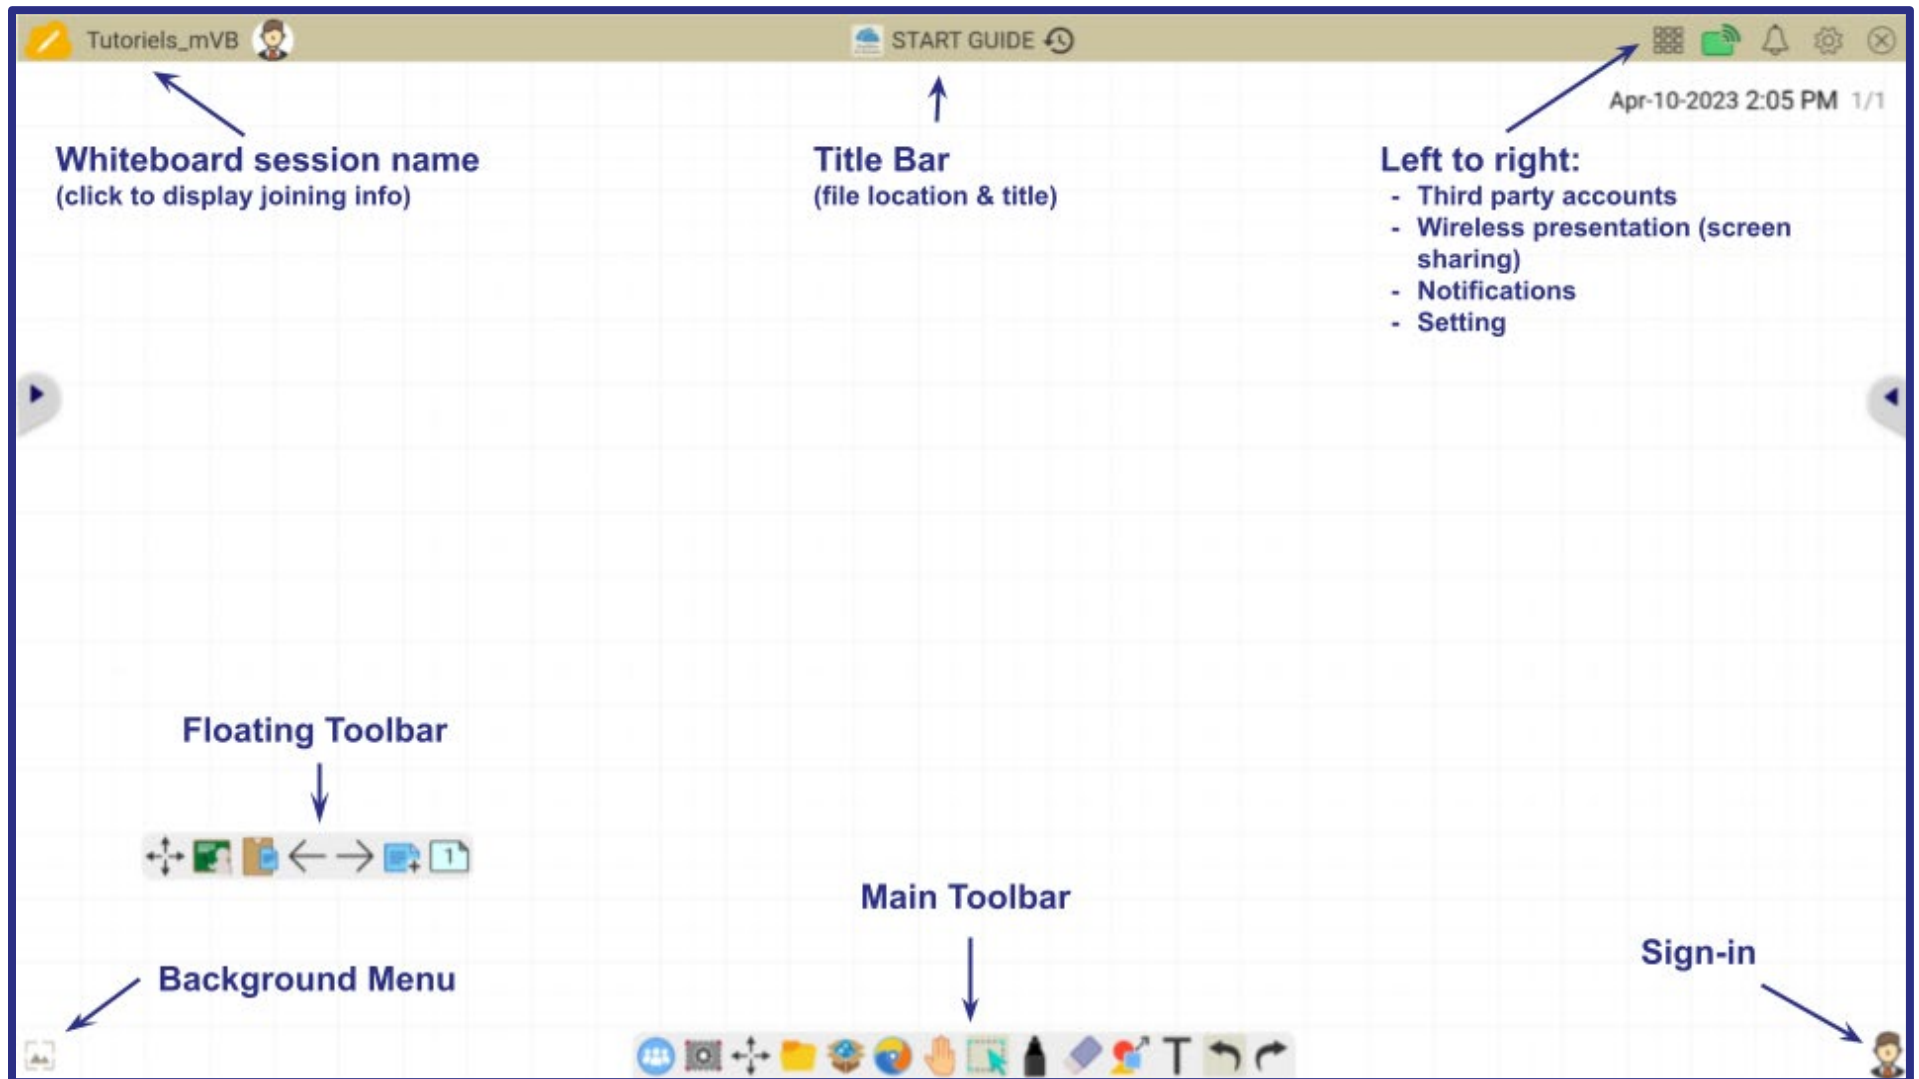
Tutoriels_mVB

START GUIDE

Apr-10-2023 2:05 PM 1/1

Whiteboard session name
(click to display joining info)

Title Bar
(file location & title)

Left to right:
- Third party accounts
- Wireless presentation (screen sharing)
- Notifications
- Setting

Floating Toolbar

1

Main Toolbar

Sign-in

Background Menu